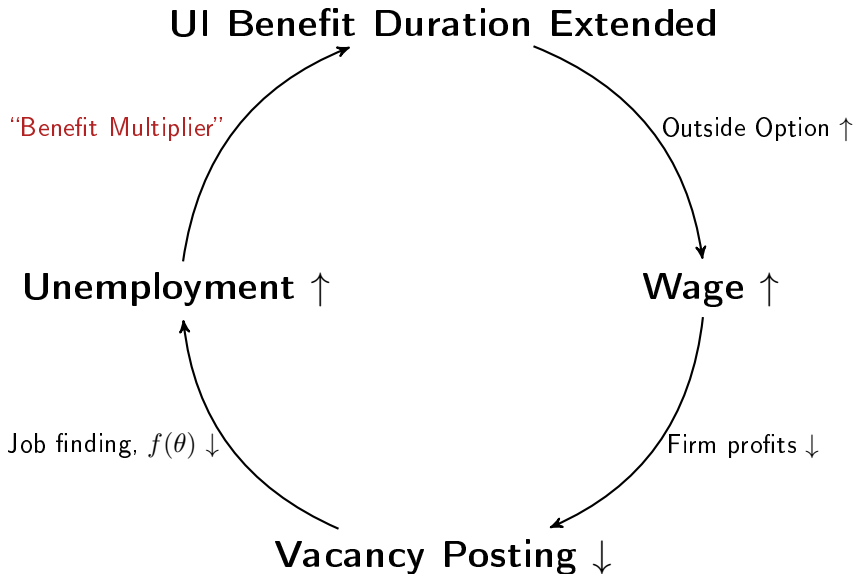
UI Benefit Duration Extended

"Benefit Multiplier"

Outside Option $\uparrow$

Unemployment $\uparrow$

Wage $\uparrow$

Job finding, $f(\theta) \downarrow$

Firm profits $\downarrow$

Vacancy Posting $\downarrow$